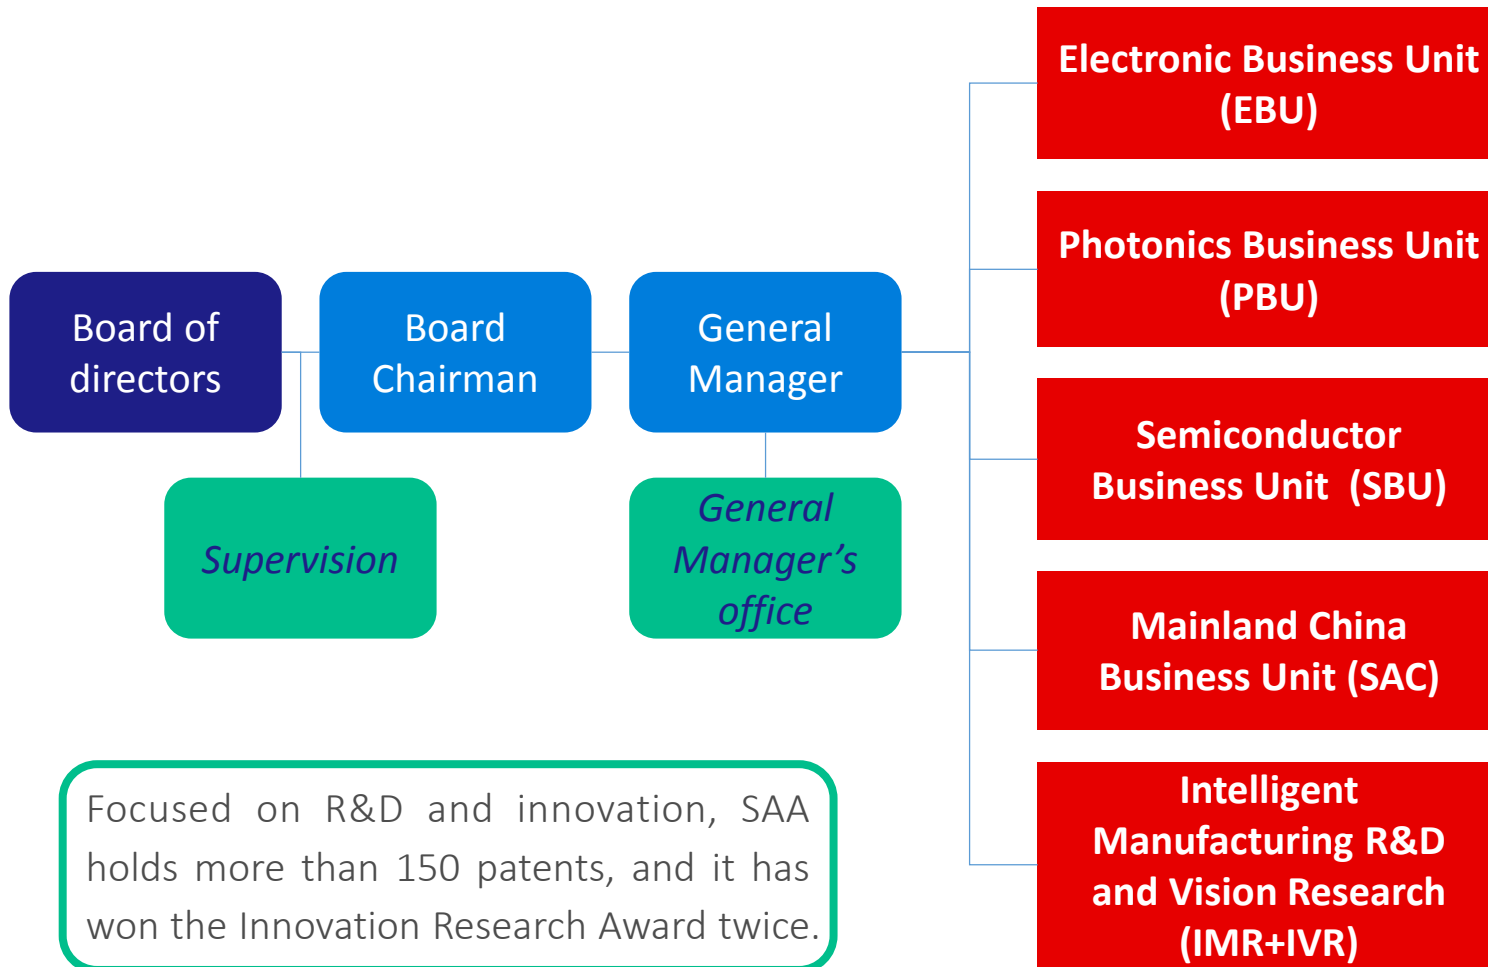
Board of directors

Board Chairman

General Manager

Supervision

General Manager's office

Electronic Business Unit (EBU)

Photonics Business Unit (PBU)

Semiconductor Business Unit (SBU)

Mainland China Business Unit (SAC)

Intelligent Manufacturing R&D and Vision Research (IMR+IVR)

Focused on R&D and innovation, SAA holds more than 150 patents, and it has won the Innovation Research Award twice.